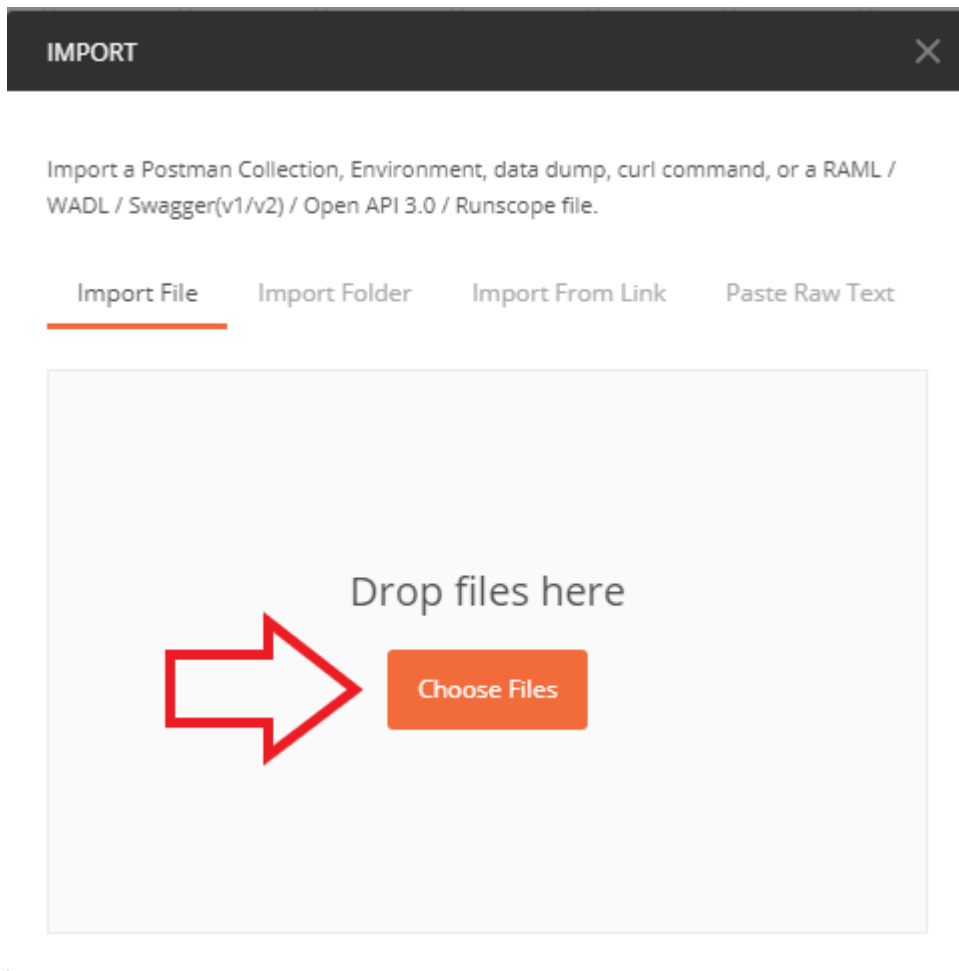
IMPORT

Import a Postman Collection, Environment, data dump, curl command, or a RAML / WADL / Swagger(v1/v2) / Open API 3.0 / Runscope file.

Import File Import Folder Import From Link Paste Raw Text

Drop files here

Choose Files